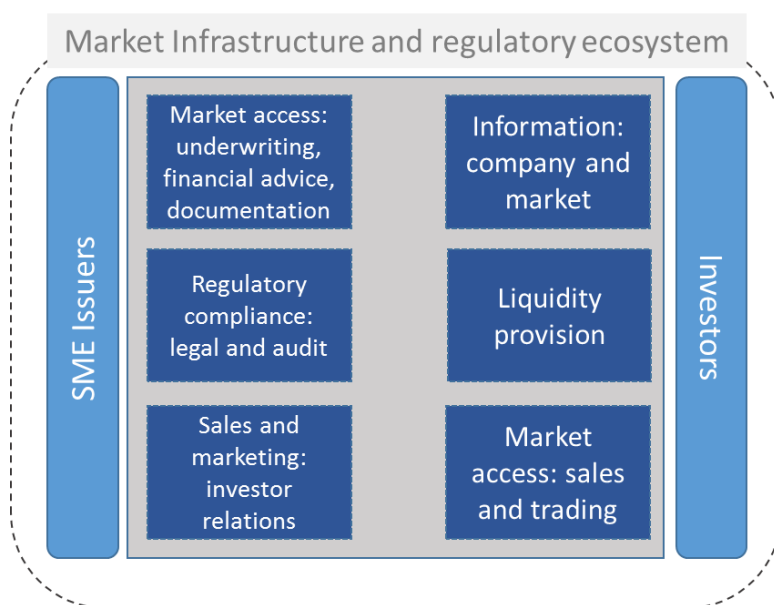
Market Infrastructure and regulatory ecosystem

SME Issuers

Market access: underwriting, financial advice, documentation

Information: company and market

Regulatory compliance: legal and audit

Liquidity provision

Sales and marketing: investor relations

Market access: sales and trading

Investors